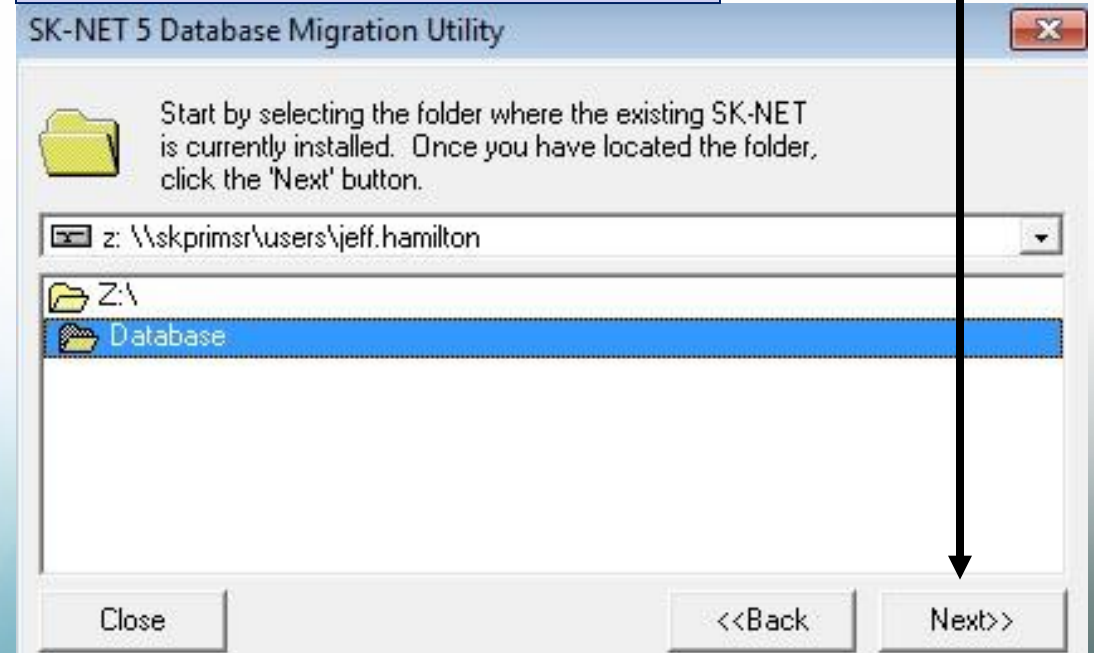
SK-NET 5 Database Migration Utility

Start by selecting the folder where the existing SK-NET is currently installed. Once you have located the folder, click the 'Next' button.

z: \\skprimsr\users\jeff.hamilton

Z:\
Database

Close

<<Back

Next>>